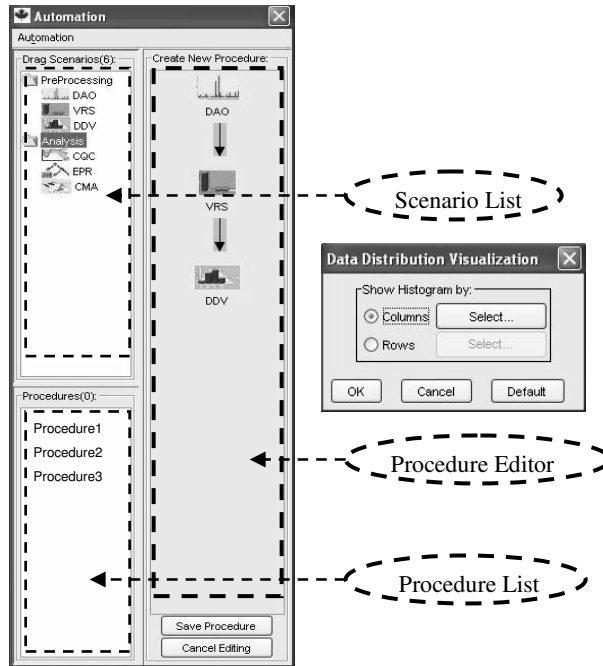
Automation

Automation

Drag Scenarios(6):

PreProcessing

DAO

VRS

DDV

Analysis

CQC

EPR

CMA

Create New Procedure:

DAO

VRS

DDV

Scenario List

Data Distribution Visualization

Show Histogram by:

Columns

Select...

Rows

Select...

OK

Cancel

Default

Procedures(0):

Procedure1

Procedure2

Procedure3

Procedure Editor

Procedure List

Save Procedure

Cancel Editing